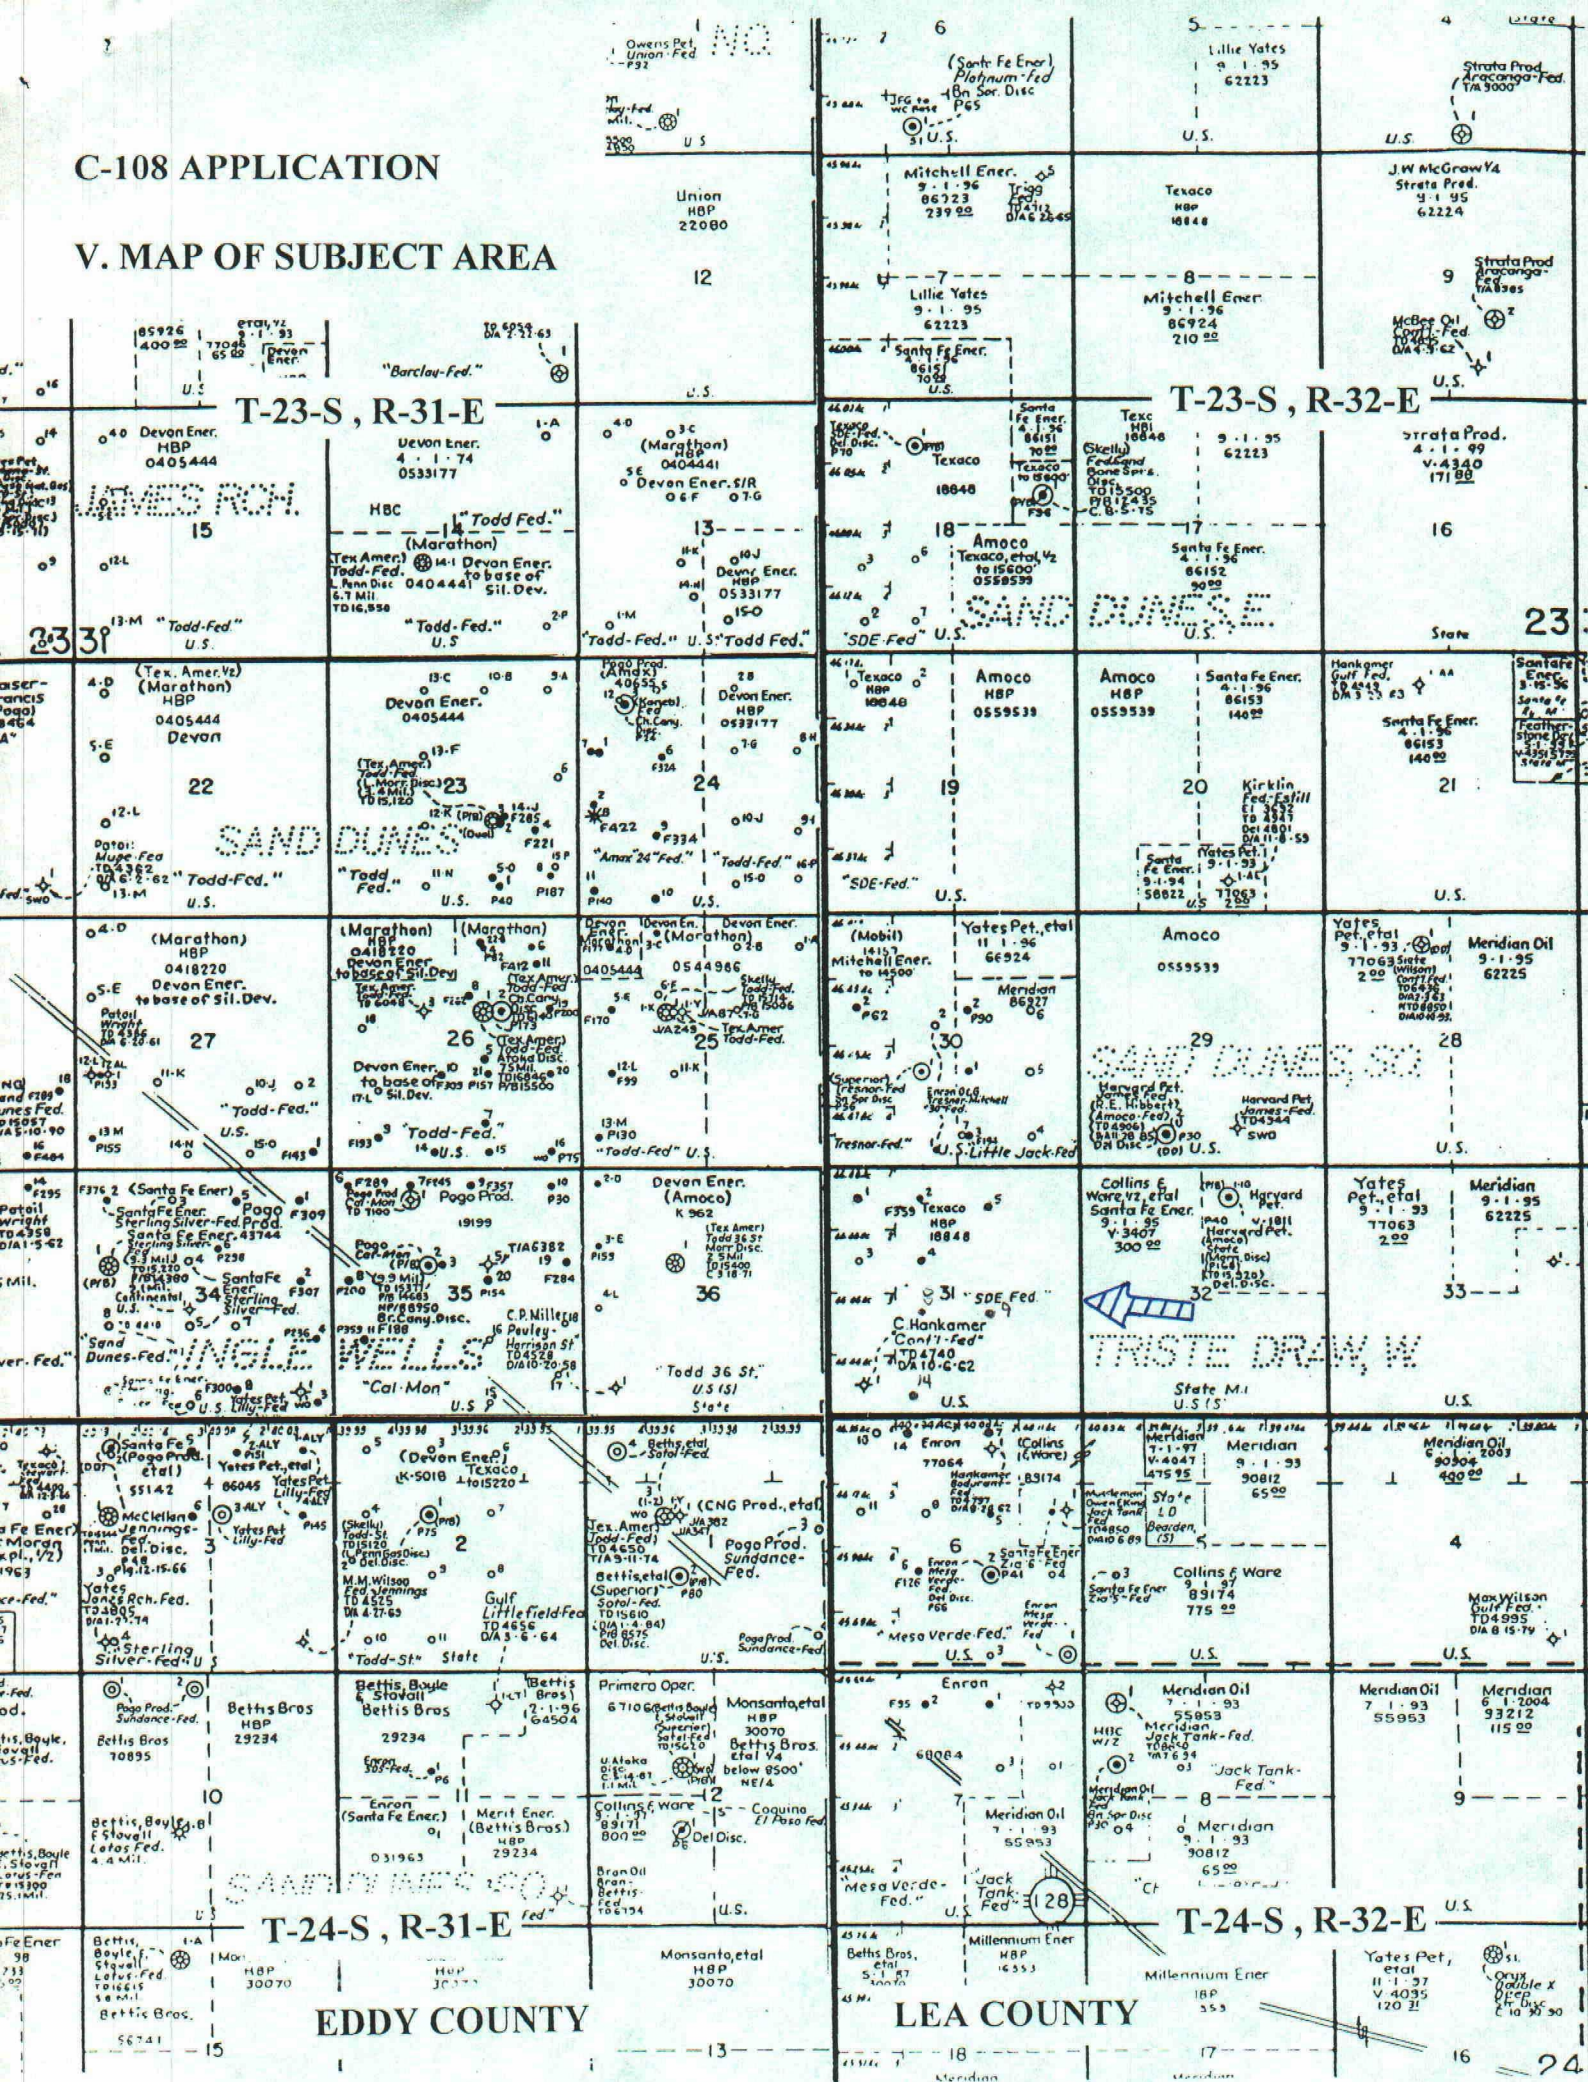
C-108 APPLICATION

V. MAP OF SUBJECT AREA

T-23-S , R-31-E

T-23-S , R-32-E

T-24-S , R-31-E

T-24-S , R-32-E

EDDY COUNTY

LEA COUNTY

JAMES RCH.

SAND DUNES

SAND DUNES,S.E.

SAND DUNES,SO.

INGLE WELLS

TRISTE DRAW,W.

SAND DUNES,SO.

Union HBP 22080

12

13

14

15

16

17

18

19

20

21

22

23

24

25

26

27

28

29

30

31

32

33

34

35

36

Devon Ener. HBP 0405444

(Marathon) HBP 0404441

Devon Ener. 4 · 1 · 74 0533177

"Todd Fed."

"Todd-Fed." U.S.

Amoco HBP 0559539

Texaco HBP 18848

Mitchell Ener. 9 · 1 · 96 86923

Lillie Yates 9 · 1 · 95 62223

Mitchell Ener. 9 · 1 · 96 86924

Santa Fe Ener. 4 · 1 · 96 86152

Santa Fe Ener. 4 · 1 · 96 86153

Strata Prod. 4 · 1 · 99 V-4340

Kirklin Fed.-Estill

Yates Pet.,etal 11 · 1 · 96 66924

Amoco 0559539

Meridian Oil 9 · 1 · 95 62225

Yates Pet.,etal 9 · 1 · 93 77063

Collins & Ware, V2, etal Santa Fe Ener. 9 · 1 · 95 V-3407

C Hankamer "Cont'l-Fed" TD 4740

"SDE Fed."

"Todd 36 St." U.S (S) State

Pogo Prod. 19199

(Santa Fe Ener) Pogo Prod.

"Cal-Mon"

C.P. Miller Pauley-Harrigan St.

Devon Ener. (Amoco) K 962

Devon Ener. 0544986

Enron 77064

Meridian 9 · 1 · 93 90812

Collins & Ware 9 · 1 · 97 89174

Max Wilson Gulf Fed. TD 4995

Meridian Oil 2003 90306

"Meso Verde-Fed."

Enron 60084

Meridian Oil 7 · 1 · 93 55953

"Jack Tank-Fed."

Bettis Bros HBP 29234

Bettis, Boyle & Stovall Bettis Bros

Primero Oper.

Monsanto, etal HBP 30070

Coquina El Paso Fed

Millennium Ener HBP

Yates Pet, etal 11 · 1 · 97 V-4035

Bettis, Boyle & Stovall Lotos Fed.

128

U.S.

State